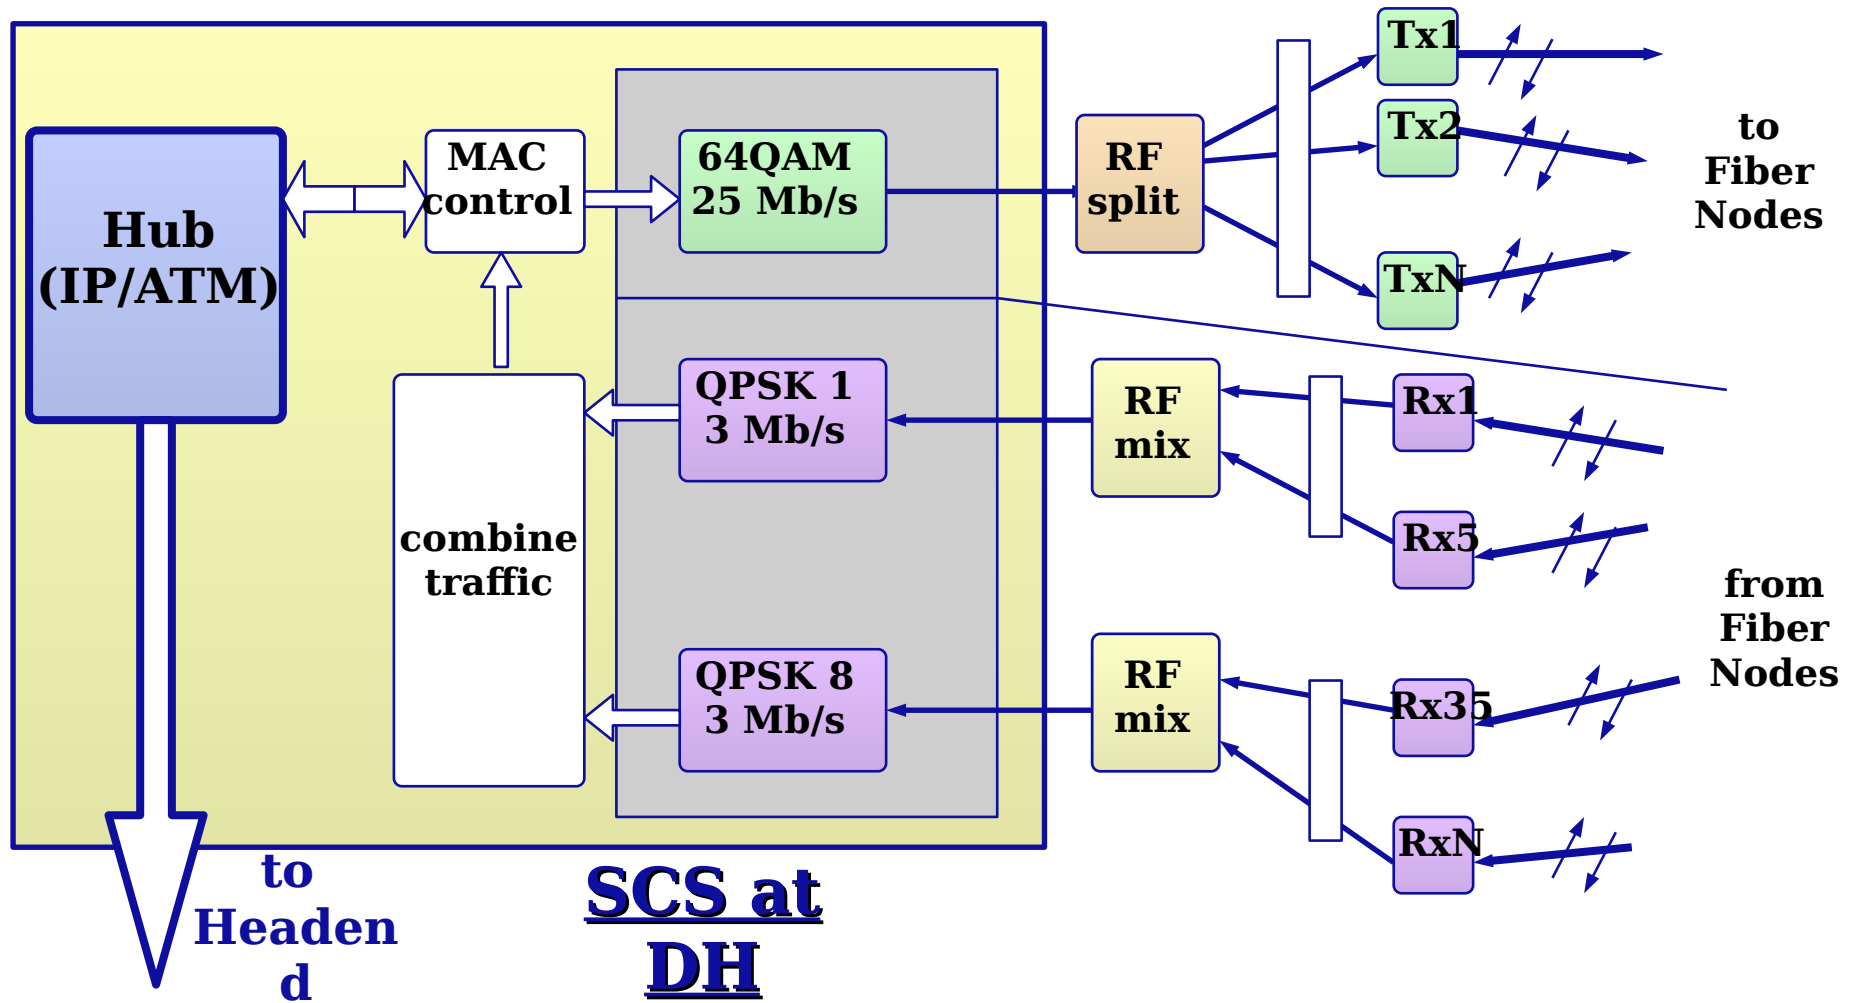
Hub (IP/ATM)

MAC control

64QAM 25 Mb/s

RF split

Tx1

Tx2

TxN

to Fiber Nodes

combine traffic

QPSK 1 3 Mb/s

QPSK 8 3 Mb/s

RF mix

RF mix

Rx1

Rx5

Rx35

RxN

from Fiber Nodes

to Headend

SCS at DH